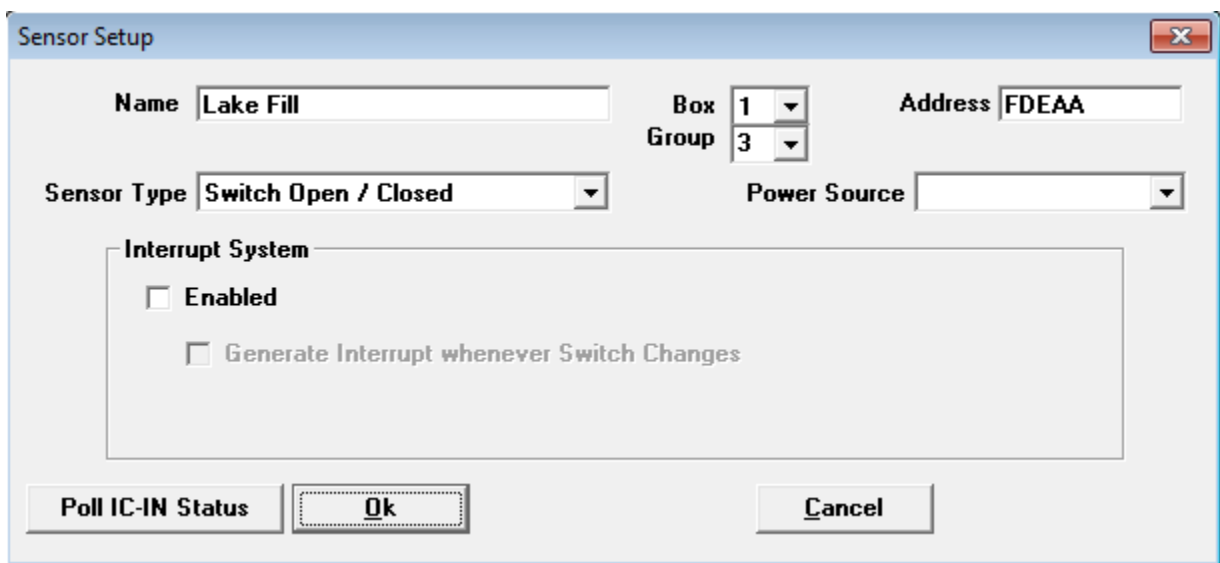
Sensor Setup

Name Lake Fill

Box 1

Group 3

Address FDEAA

Sensor Type Switch Open / Closed

Power Source

Interrupt System

Enabled

Generate Interrupt whenever Switch Changes

Poll IC-IN Status

Ok

Cancel